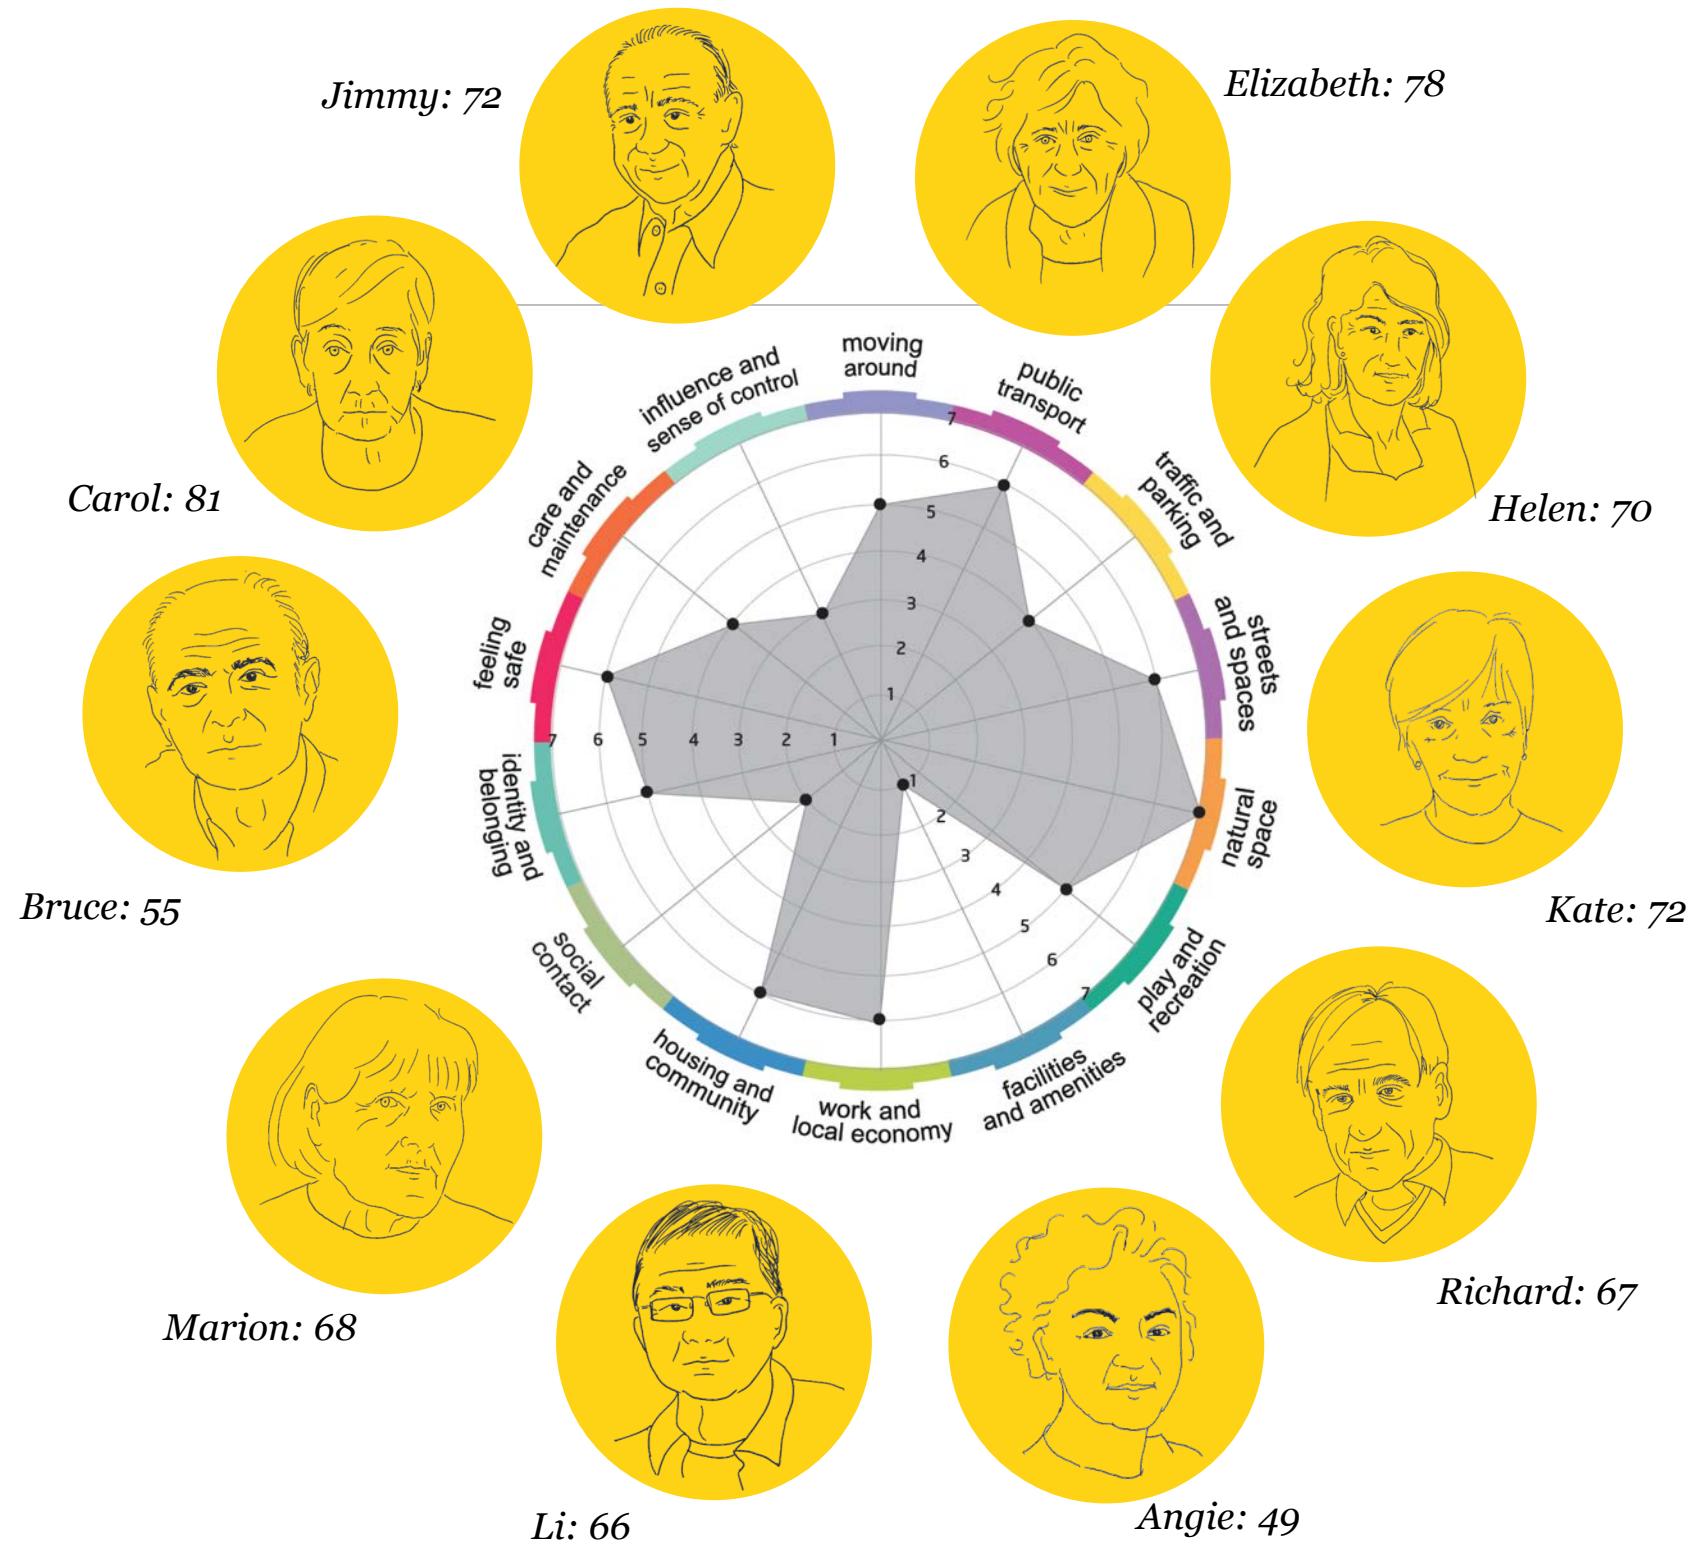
Jimmy: 72

Elizabeth: 78

Carol: 81

Helen: 70

Bruce: 55

Kate: 72

Marion: 68

Richard: 67

Li: 66

Angie: 49

moving around

public transport

traffic and parking

streets and spaces

natural space

play and recreation

facilities and amenities

work and local economy

housing and community

social contact

identity and belonging

feeling safe

care and maintenance

influence and sense of control

7 6 5 4 3 2 1

1 2 3 4 5 6 7

7 6 5 4 3 2 1